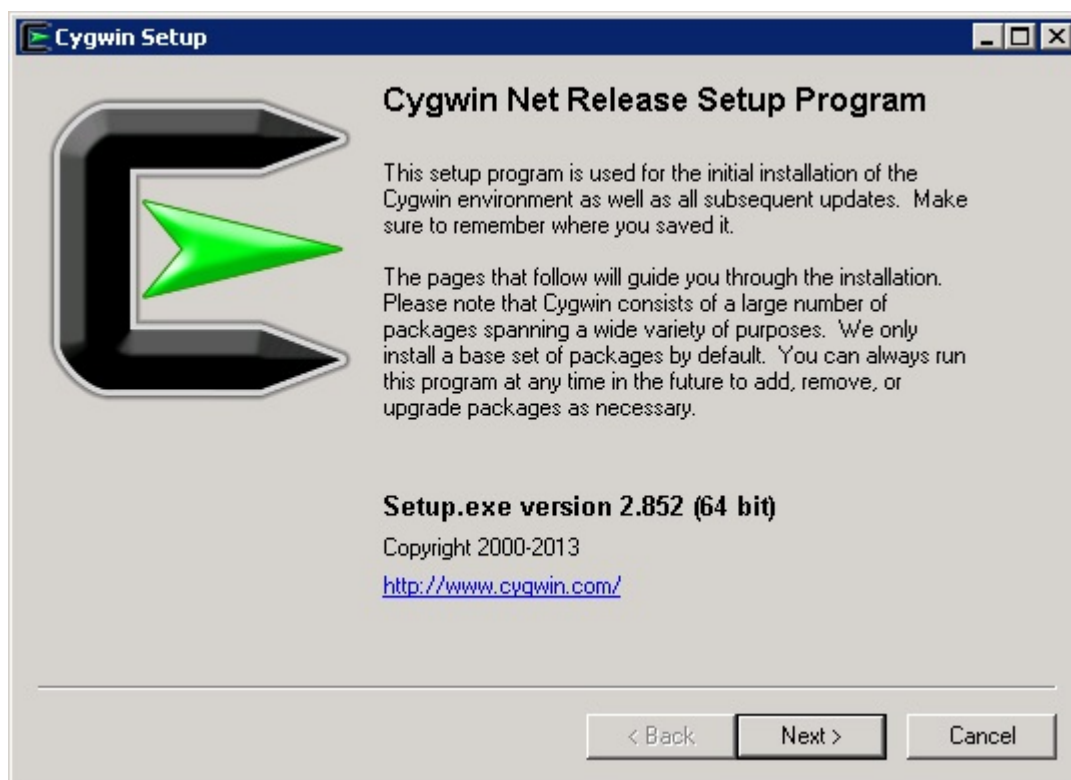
Cygwin Setup

Cygwin Net Release Setup Program

This setup program is used for the initial installation of the Cygwin environment as well as all subsequent updates. Make sure to remember where you saved it.

The pages that follow will guide you through the installation. Please note that Cygwin consists of a large number of packages spanning a wide variety of purposes. We only install a base set of packages by default. You can always run this program at any time in the future to add, remove, or upgrade packages as necessary.

Setup.exe version 2.852 (64 bit)

Copyright 2000-2013

http://www.cygwin.com/

< Back Next > Cancel